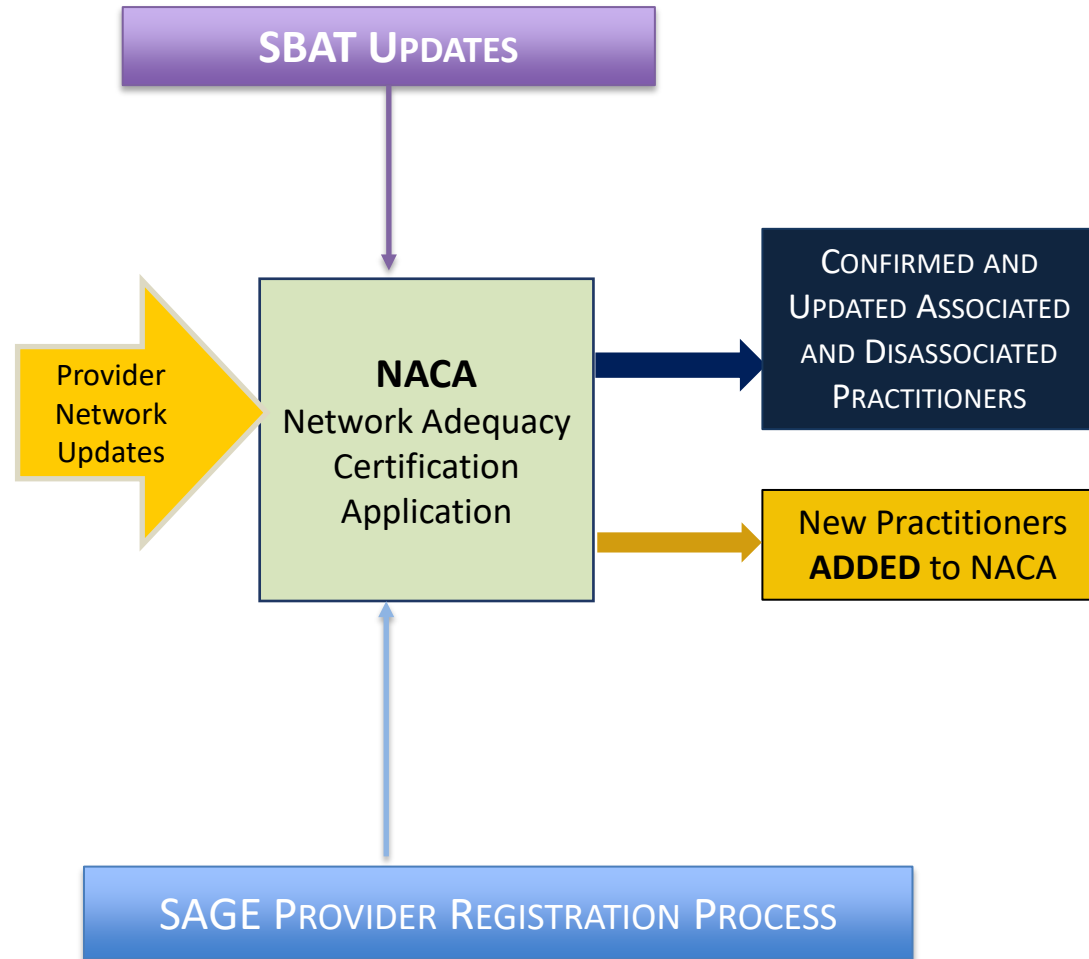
SBAT UPDATES

Provider Network Updates

NACA
Network Adequacy Certification Application

CONFIRMED AND UPDATED ASSOCIATED AND DISASSOCIATED PRACTITIONERS

New Practitioners ADDED to NACA

SAGE PROVIDER REGISTRATION PROCESS